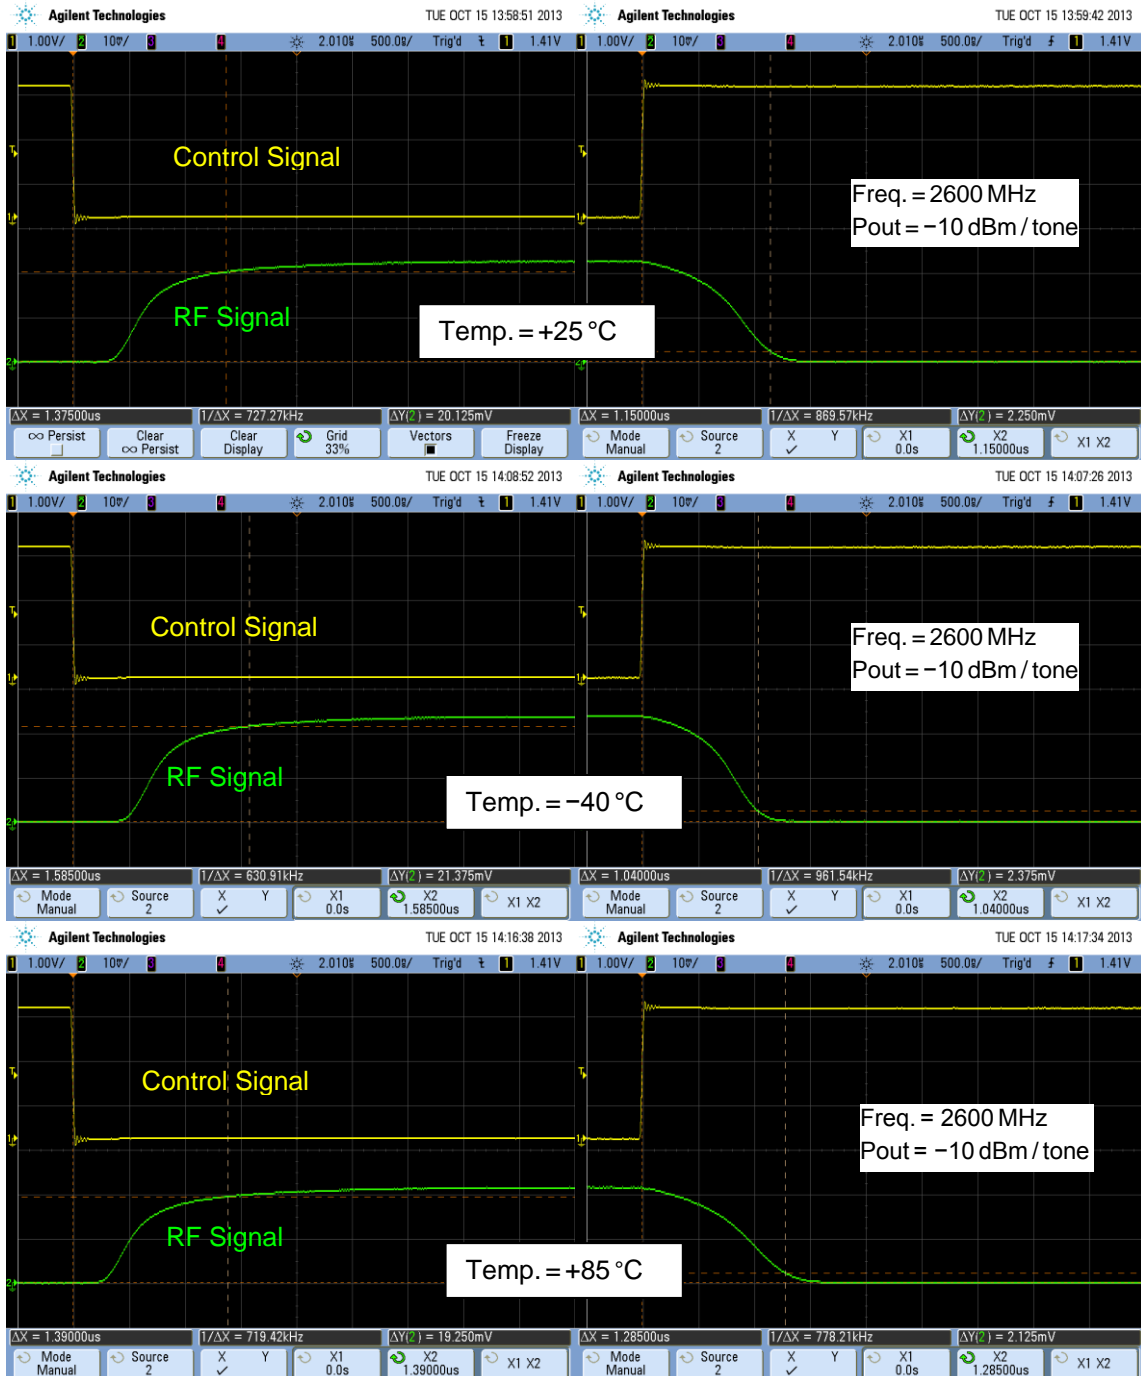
Agilent Technologies TUE OCT 15 13:58:51 2013
1 1.00V/ 2 10mV/ 3 4 2.010s 500.0s/ Trig'd 1 1.41V

Control Signal

RF Signal

Temp. = +25 °C

ΔX = 1.37500us 1/ΔX = 727.27kHz ΔY(2) = 20.125mV
Persist Clear Persist Clear Display Grid 33% Vectors Freeze Display

Agilent Technologies TUE OCT 15 13:59:42 2013
1 1.00V/ 2 10mV/ 3 4 2.010s 500.0s/ Trig'd 1 1.41V

Freq. = 2600 MHz
Pout = −10 dBm / tone

ΔX = 1.15000us 1/ΔX = 869.57kHz ΔY(2) = 2.250mV
Mode Manual Source 2 X Y X1 0.0s X2 1.15000us X1 X2

Agilent Technologies TUE OCT 15 14:08:52 2013
1 1.00V/ 2 10mV/ 3 4 2.010s 500.0s/ Trig'd 1 1.41V

Control Signal

RF Signal

Temp. = −40 °C

ΔX = 1.58500us 1/ΔX = 630.91kHz ΔY(2) = 21.375mV
Mode Manual Source 2 X Y X1 0.0s X2 1.58500us X1 X2

Agilent Technologies TUE OCT 15 14:07:26 2013
1 1.00V/ 2 10mV/ 3 4 2.010s 500.0s/ Trig'd 1 1.41V

Freq. = 2600 MHz
Pout = −10 dBm / tone

ΔX = 1.04000us 1/ΔX = 961.54kHz ΔY(2) = 2.375mV
Mode Manual Source 2 X Y X1 0.0s X2 1.04000us X1 X2

Agilent Technologies TUE OCT 15 14:16:38 2013
1 1.00V/ 2 10mV/ 3 4 2.010s 500.0s/ Trig'd 1 1.41V

Control Signal

RF Signal

Temp. = +85 °C

ΔX = 1.39000us 1/ΔX = 719.42kHz ΔY(2) = 19.250mV
Mode Manual Source 2 X Y X1 0.0s X2 1.39000us X1 X2

Agilent Technologies TUE OCT 15 14:17:34 2013
1 1.00V/ 2 10mV/ 3 4 2.010s 500.0s/ Trig'd 1 1.41V

Freq. = 2600 MHz
Pout = −10 dBm / tone

ΔX = 1.28500us 1/ΔX = 778.21kHz ΔY(2) = 2.125mV
Mode Manual Source 2 X Y X1 0.0s X2 1.28500us X1 X2